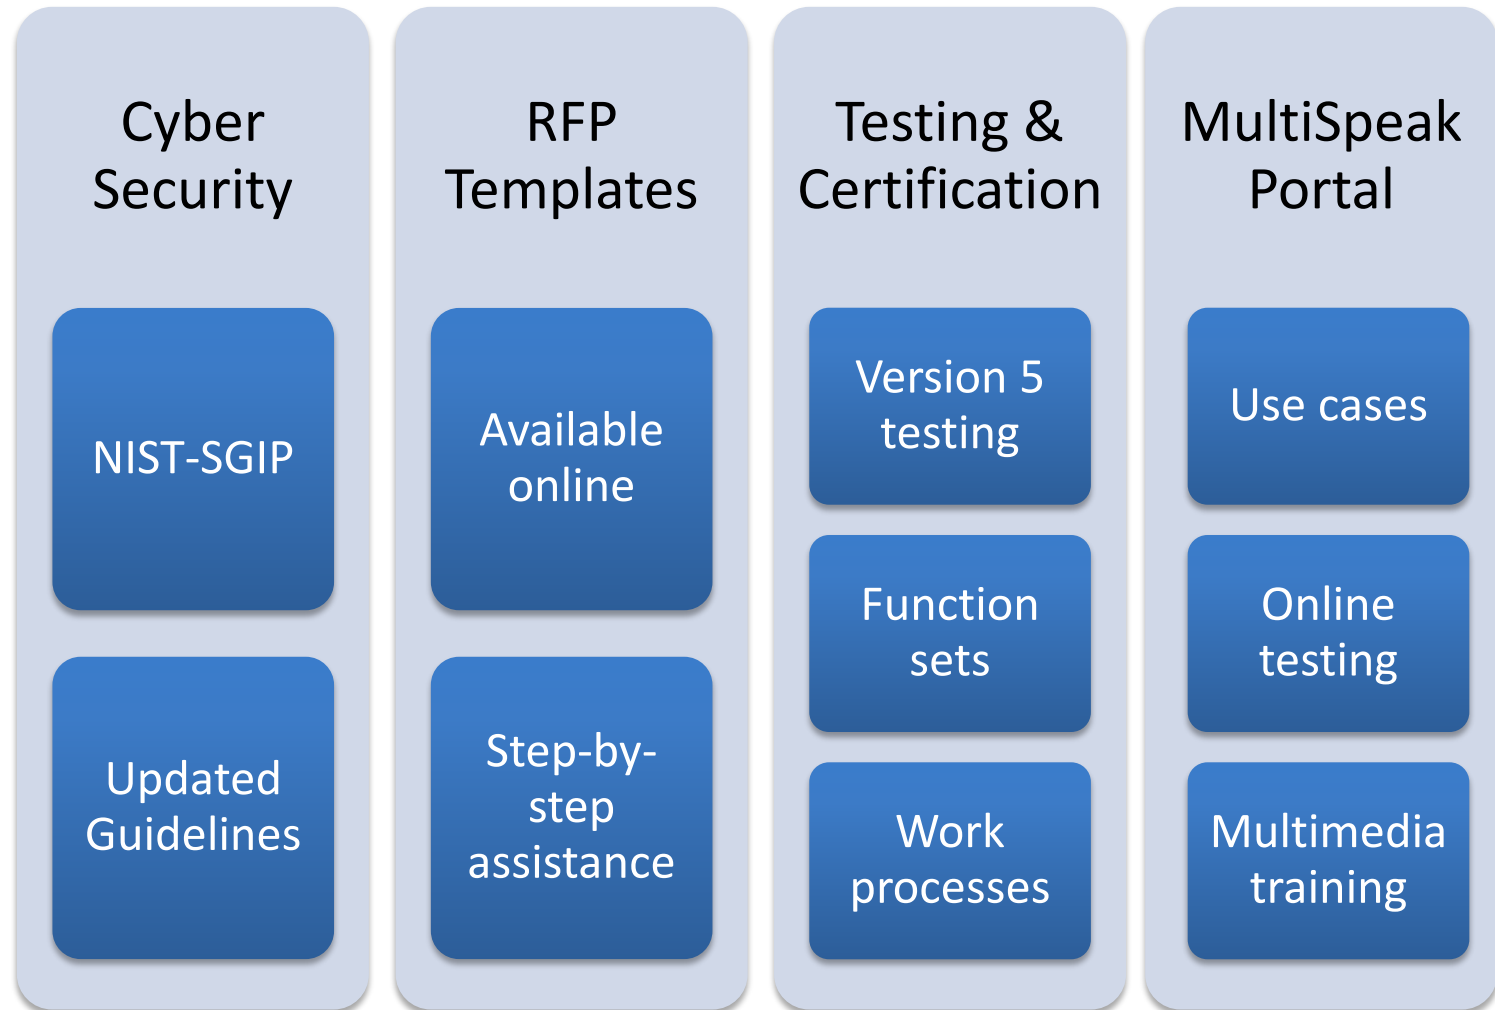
Cyber Security

NIST-SGIP

Updated Guidelines

RFP Templates

Available online

Step-by-step assistance

Testing & Certification

Version 5 testing

Function sets

Work processes

MultiSpeak Portal

Use cases

Online testing

Multimedia training